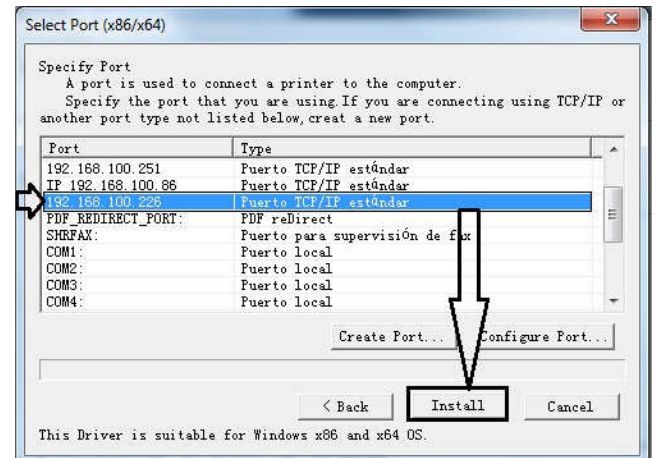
Select Port (x86/x64)

Specify Port
A port is used to connect a printer to the computer.
Specify the port that you are using. If you are connecting using TCP/IP or another port type not listed below, creat a new port.

| Port | Type |
|---|---|
| 192.168.100.251 | Puerto TCP/IP estándar |
| IP_192.168.100.86 | Puerto TCP/IP estándar |
| 192.168.100.226 | Puerto TCP/IP estándar |
| PDF_REDIRECT_PORT: | PDF reDirect |
| SHRFAX: | Puerto para supervisión de fax |
| COM1: | Puerto local |
| COM2: | Puerto local |
| COM3: | Puerto local |
| COM4: | Puerto local |

Create Port... Configure Port...

< Back Install Cancel

This Driver is suitable for Windows x86 and x64 OS.